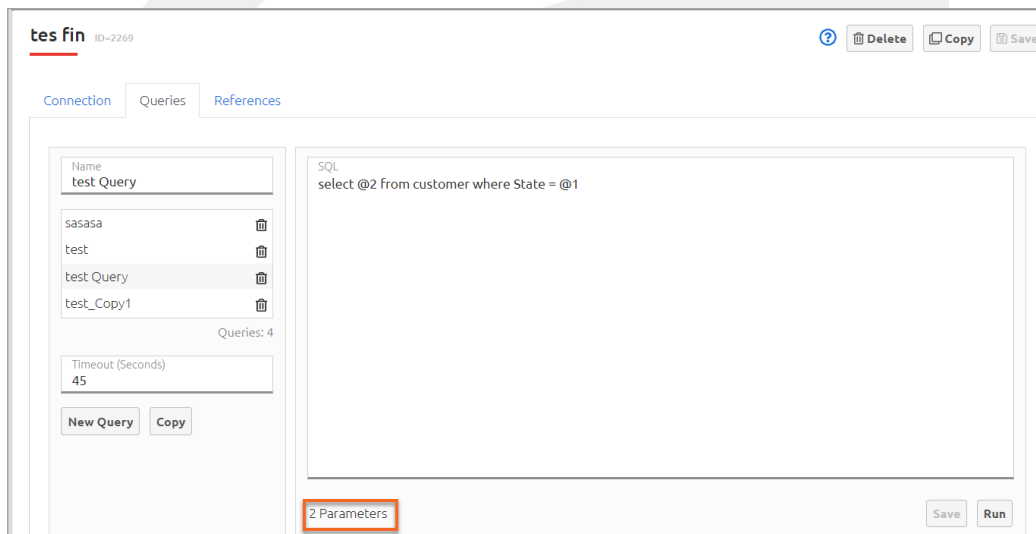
tes fin ID=2269

? Delete Copy Save

Connection Queries References

Name
test Query

sasasa
test
test Query
test_Copy1

Queries: 4

Timeout (Seconds)
45

New Query Copy

SQL
select @2 from customer where State = @1

2 Parameters

Save Run